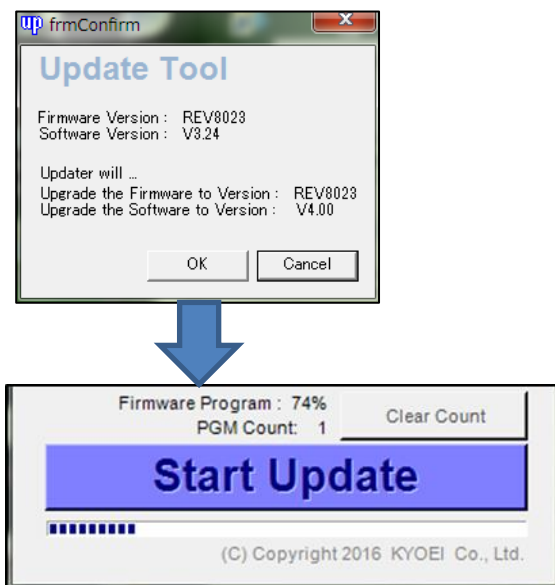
up frmConfirm

Update Tool

Firmware Version : REV8023
Software Version : V3.24

Updater will ...
Upgrade the Firmware to Version : REV8023
Upgrade the Software to Version : V4.00

OK

Cancel

Firmware Program : 74%
PGM Count: 1

Clear Count

Start Update

(C) Copyright 2016 KYOEI Co., Ltd.